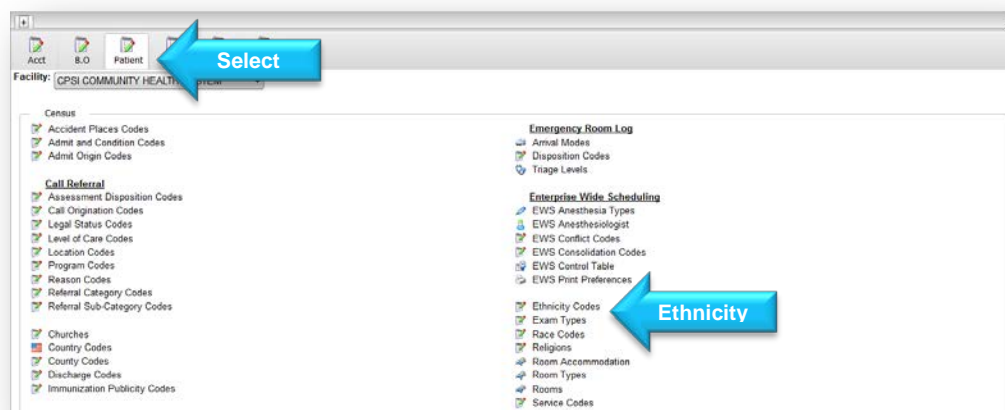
Acct
B.O
Patient

Select

Facility: CPSI COMMUNITY HEALTH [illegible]

Census

Accident Places Codes
Admit and Condition Codes
Admit Origin Codes

Call Referral
Assessment Disposition Codes
Call Origination Codes
Legal Status Codes
Level of Care Codes
Location Codes
Program Codes
Reason Codes
Referral Category Codes
Referral Sub-Category Codes

Churches
Country Codes
County Codes
Discharge Codes
Immunization Publicity Codes

Emergency Room Log
Arrival Modes
Disposition Codes
Triage Levels

Enterprise Wide Scheduling
EWS Anesthesia Types
EWS Anesthesiologist
EWS Conflict Codes
EWS Consolidation Codes
EWS Control Table
EWS Print Preferences

Ethnicity Codes
Exam Types
Race Codes
Religions
Room Accommodation
Room Types
Rooms
Service Codes

Ethnicity